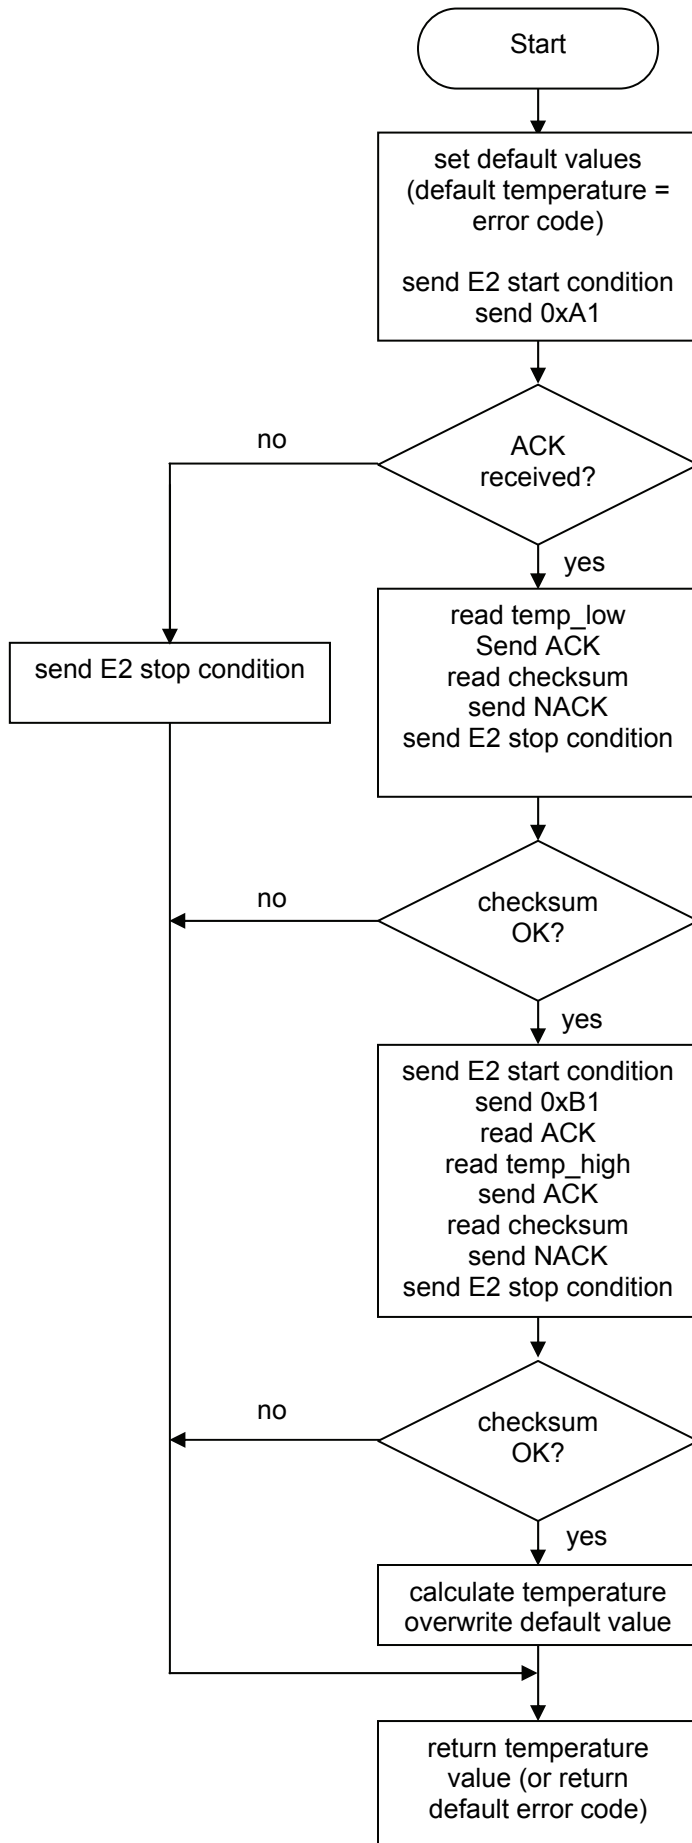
Start

set default values (default temperature = error code)

send E2 start condition
send 0xA1

ACK received?

no

yes

send E2 stop condition

read temp_low
Send ACK
read checksum
send NACK
send E2 stop condition

checksum OK?

no

yes

send E2 start condition
send 0xB1
read ACK
read temp_high
send ACK
read checksum
send NACK
send E2 stop condition

checksum OK?

no

yes

calculate temperature
overwrite default value

return temperature value (or return default error code)